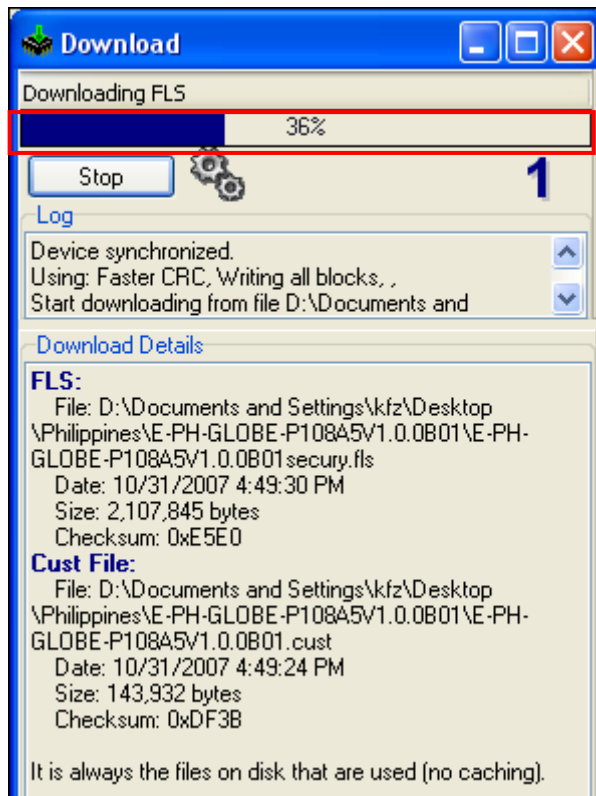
Download

Downloading FLS

36%

Stop

1

Log

Device synchronized.
Using: Faster CRC, Writing all blocks, ,
Start downloading from file D:\Documents and

Download Details

FLS:
File: D:\Documents and Settings\kfz\Desktop \Philippines\E-PH-GLOBE-P108A5V1.0.0B01\E-PH-GLOBE-P108A5V1.0.0B01secury.fls
Date: 10/31/2007 4:49:30 PM
Size: 2,107,845 bytes
Checksum: 0xE5E0

Cust File:
File: D:\Documents and Settings\kfz\Desktop \Philippines\E-PH-GLOBE-P108A5V1.0.0B01\E-PH-GLOBE-P108A5V1.0.0B01.cust
Date: 10/31/2007 4:49:24 PM
Size: 143,932 bytes
Checksum: 0xDF3B

It is always the files on disk that are used (no caching).